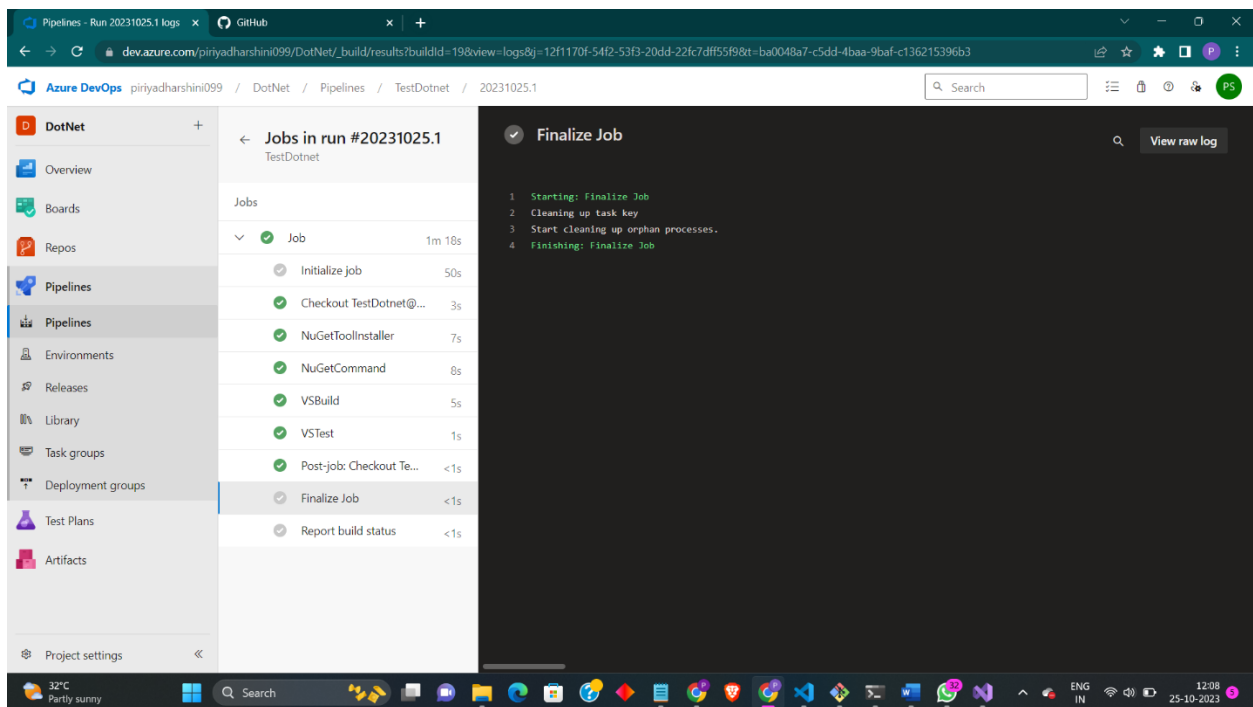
Pipelines - Run 20231025.1 logs × GitHub × +

dev.azure.com/piriyadharshini099/DotNet/_build/results?buildId=19&view=logs&j=12f1170f-54f2-53f3-20dd-22fc7dff55f9&t=ba0048a7-c5dd-4baa-9baf-c136215396b3

Azure DevOps piriyadharshini099 / DotNet / Pipelines / TestDotnet / 20231025.1

Search

PS

D DotNet +

Overview
Boards
Repos
Pipelines
Pipelines
Environments
Releases
Library
Task groups
Deployment groups
Test Plans
Artifacts

Project settings «

← Jobs in run #20231025.1
TestDotnet

Jobs

Job 1m 18s
Initialize job 50s
Checkout TestDotnet@... 3s
NuGetToolInstaller 7s
NuGetCommand 8s
VSBuild 5s
VSTest 1s
Post-job: Checkout Te... <1s
Finalize Job <1s
Report build status <1s

Finalize Job

View raw log

1 Starting: Finalize Job
2 Cleaning up task key
3 Start cleaning up orphan processes.
4 Finishing: Finalize Job

32°C
Partly sunny
Search
ENG IN
12:08
25-10-2023